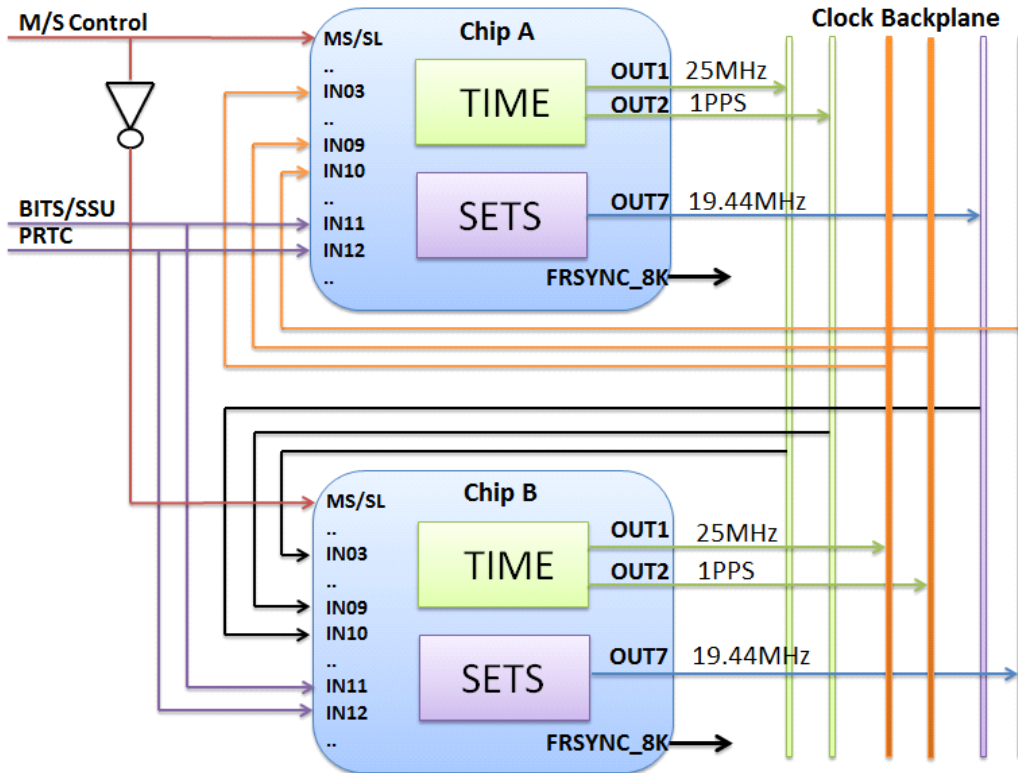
M/S Control

Chip A

MS/SL
..
IN03
..
IN09
IN10
..
IN11
IN12
..

TIME

SETS

OUT1 25MHz
OUT2 1PPS
OUT7 19.44MHz
FRSYNC_8K

Clock Backplane

BITS/SSU
PRTC

Chip B

MS/SL
..
IN03
..
IN09
IN10
..
IN11
IN12
..

TIME

SETS

OUT1 25MHz
OUT2 1PPS
OUT7 19.44MHz
FRSYNC_8K